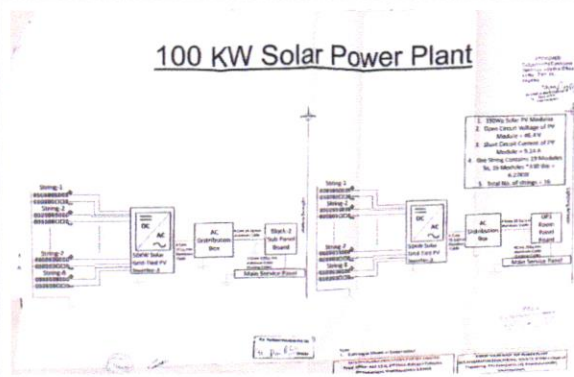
100 KW Solar Power Plant

1. 330Wp Solar PV Modules
2. Open Circuit Voltage of PV Module = 46.4V
3. Short Circuit Current of PV Module = 9.14 A
4. One String Contains 19 Modules So, 19 Modules * 330 Wp = 6.27KW
5. Total No. of strings = 16

String-1
String-2
String-3
String-7
String-8

DC
AC
50KW Solar Grid Tied PV Inverter-1

AC Distribution Box

Shed-2 Sub Panel Board

Main Service Panel

String-1
String-2
String-3
String-7
String-8

DC
AC
50KW Solar Grid Tied PV Inverter-2

AC Distribution Box

UPS Power Panel

Main Service Panel

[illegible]